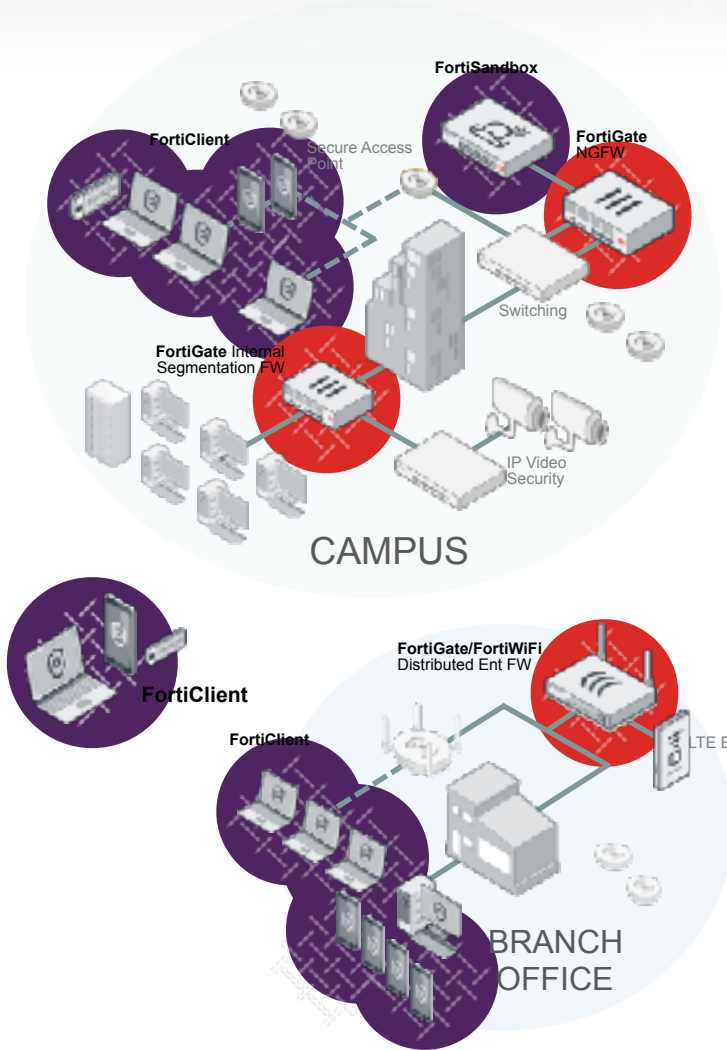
FortiSandbox

FortiClient

Secure Access Point

FortiGate NGFW

Switching

FortiGate Internal Segmentation FW

IP Video Security

CAMPUS

FortiClient

FortiGate/FortiWiFi Distributed Ent FW

FortiClient

LTE E

BRANCH OFFICE